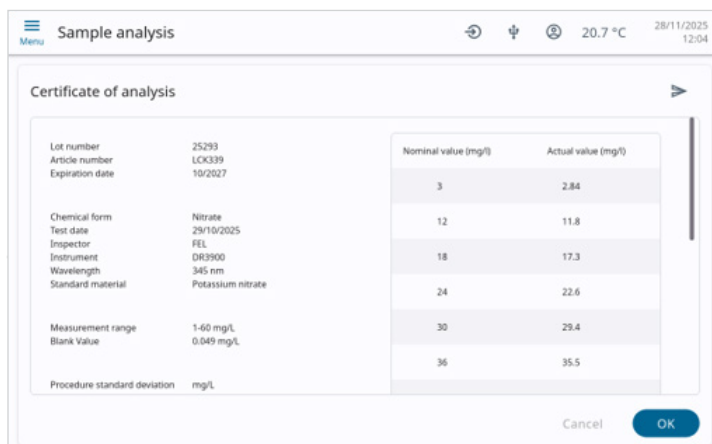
Menu Sample analysis 20.7 °C 28/11/2025 12:04

Certificate of analysis

| | |
|---|---|
| Lot number | 25293 |
| Article number | LCK339 |
| Expiration date | 10/2027 |
| Chemical form | Nitrate |
| Test date | 29/10/2025 |
| Inspector | FEL |
| Instrument | DR3900 |
| Wavelength | 345 nm |
| Standard material | Potassium nitrate |
| Measurement range | 1-60 mg/L |
| Blank Value | 0.049 mg/L |
| Procedure standard deviation | mg/L |

| Nominal value (mg/l) | Actual value (mg/l) |
|---|---|
| 3 | 2.84 |
| 12 | 11.8 |
| 18 | 17.3 |
| 24 | 22.6 |
| 30 | 29.4 |
| 36 | 35.5 |

Cancel OK